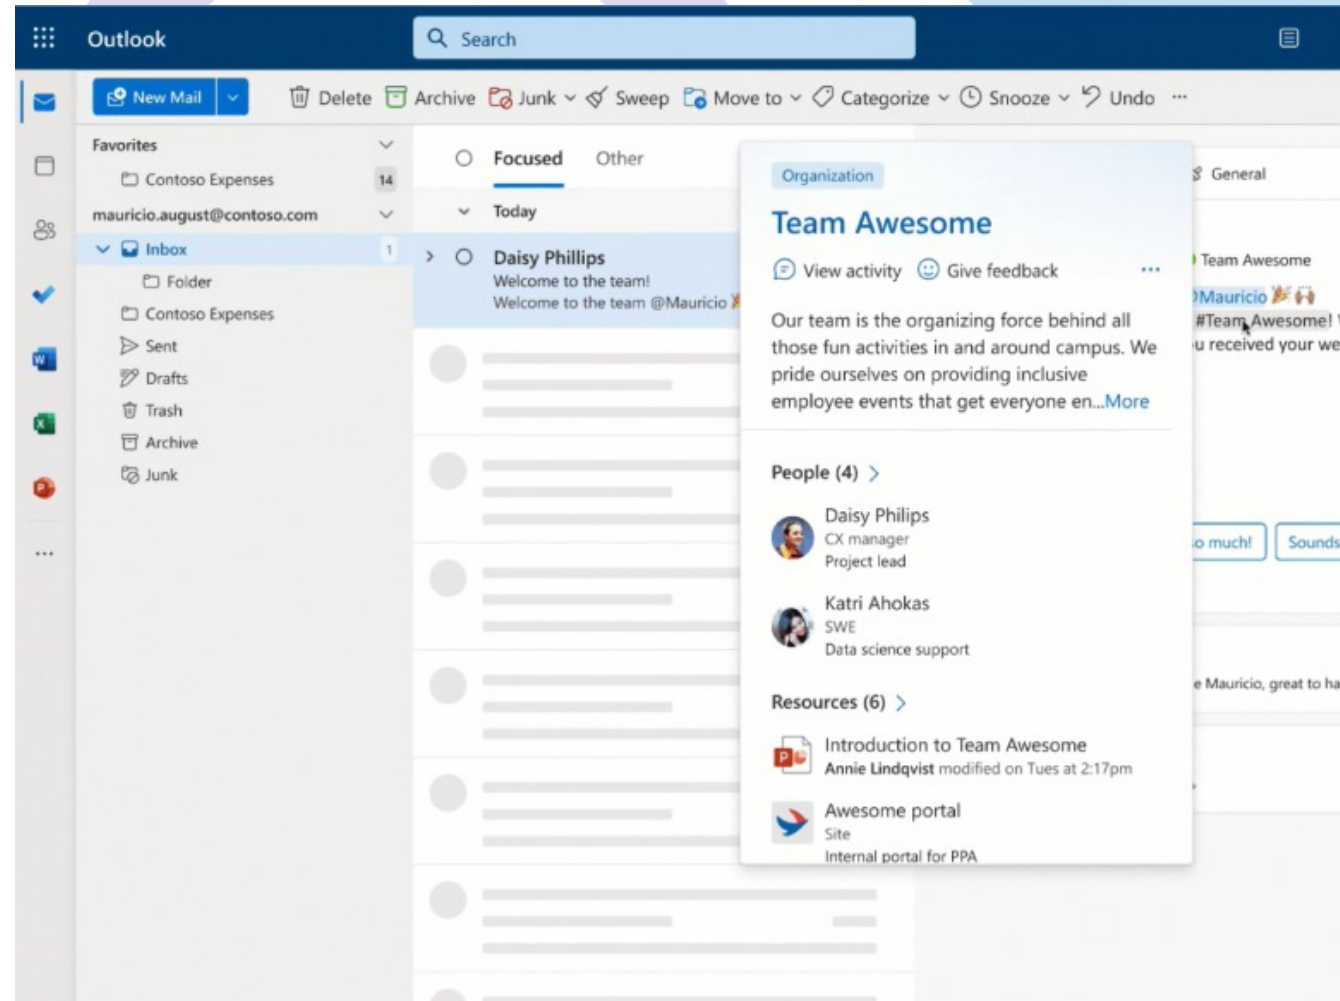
Outlook

Search

New Mail

Delete Archive Junk Sweep Move to Categorize Snooze Undo ...

Favorites

Contoso Expenses 14

mauricio.august@contoso.com

Inbox 1

Folder

Contoso Expenses

Sent

Drafts

Trash

Archive

Junk

Focused Other

Today

Daisy Phillips
Welcome to the team!
Welcome to the team @Mauricio

Organization

Team Awesome

View activity Give feedback ...

Our team is the organizing force behind all those fun activities in and around campus. We pride ourselves on providing inclusive employee events that get everyone en...More

People (4)

Daisy Philips
CX manager
Project lead

Katri Ahokas
SWE
Data science support

Resources (6)

Introduction to Team Awesome
Annie Lindqvist modified on Tues at 2:17pm

Awesome portal
Site
Internal portal for PPA

General

Team Awesome

Mauricio

#Team Awesome!

u received your we

o much!

Sounds

e Mauricio, great to ha